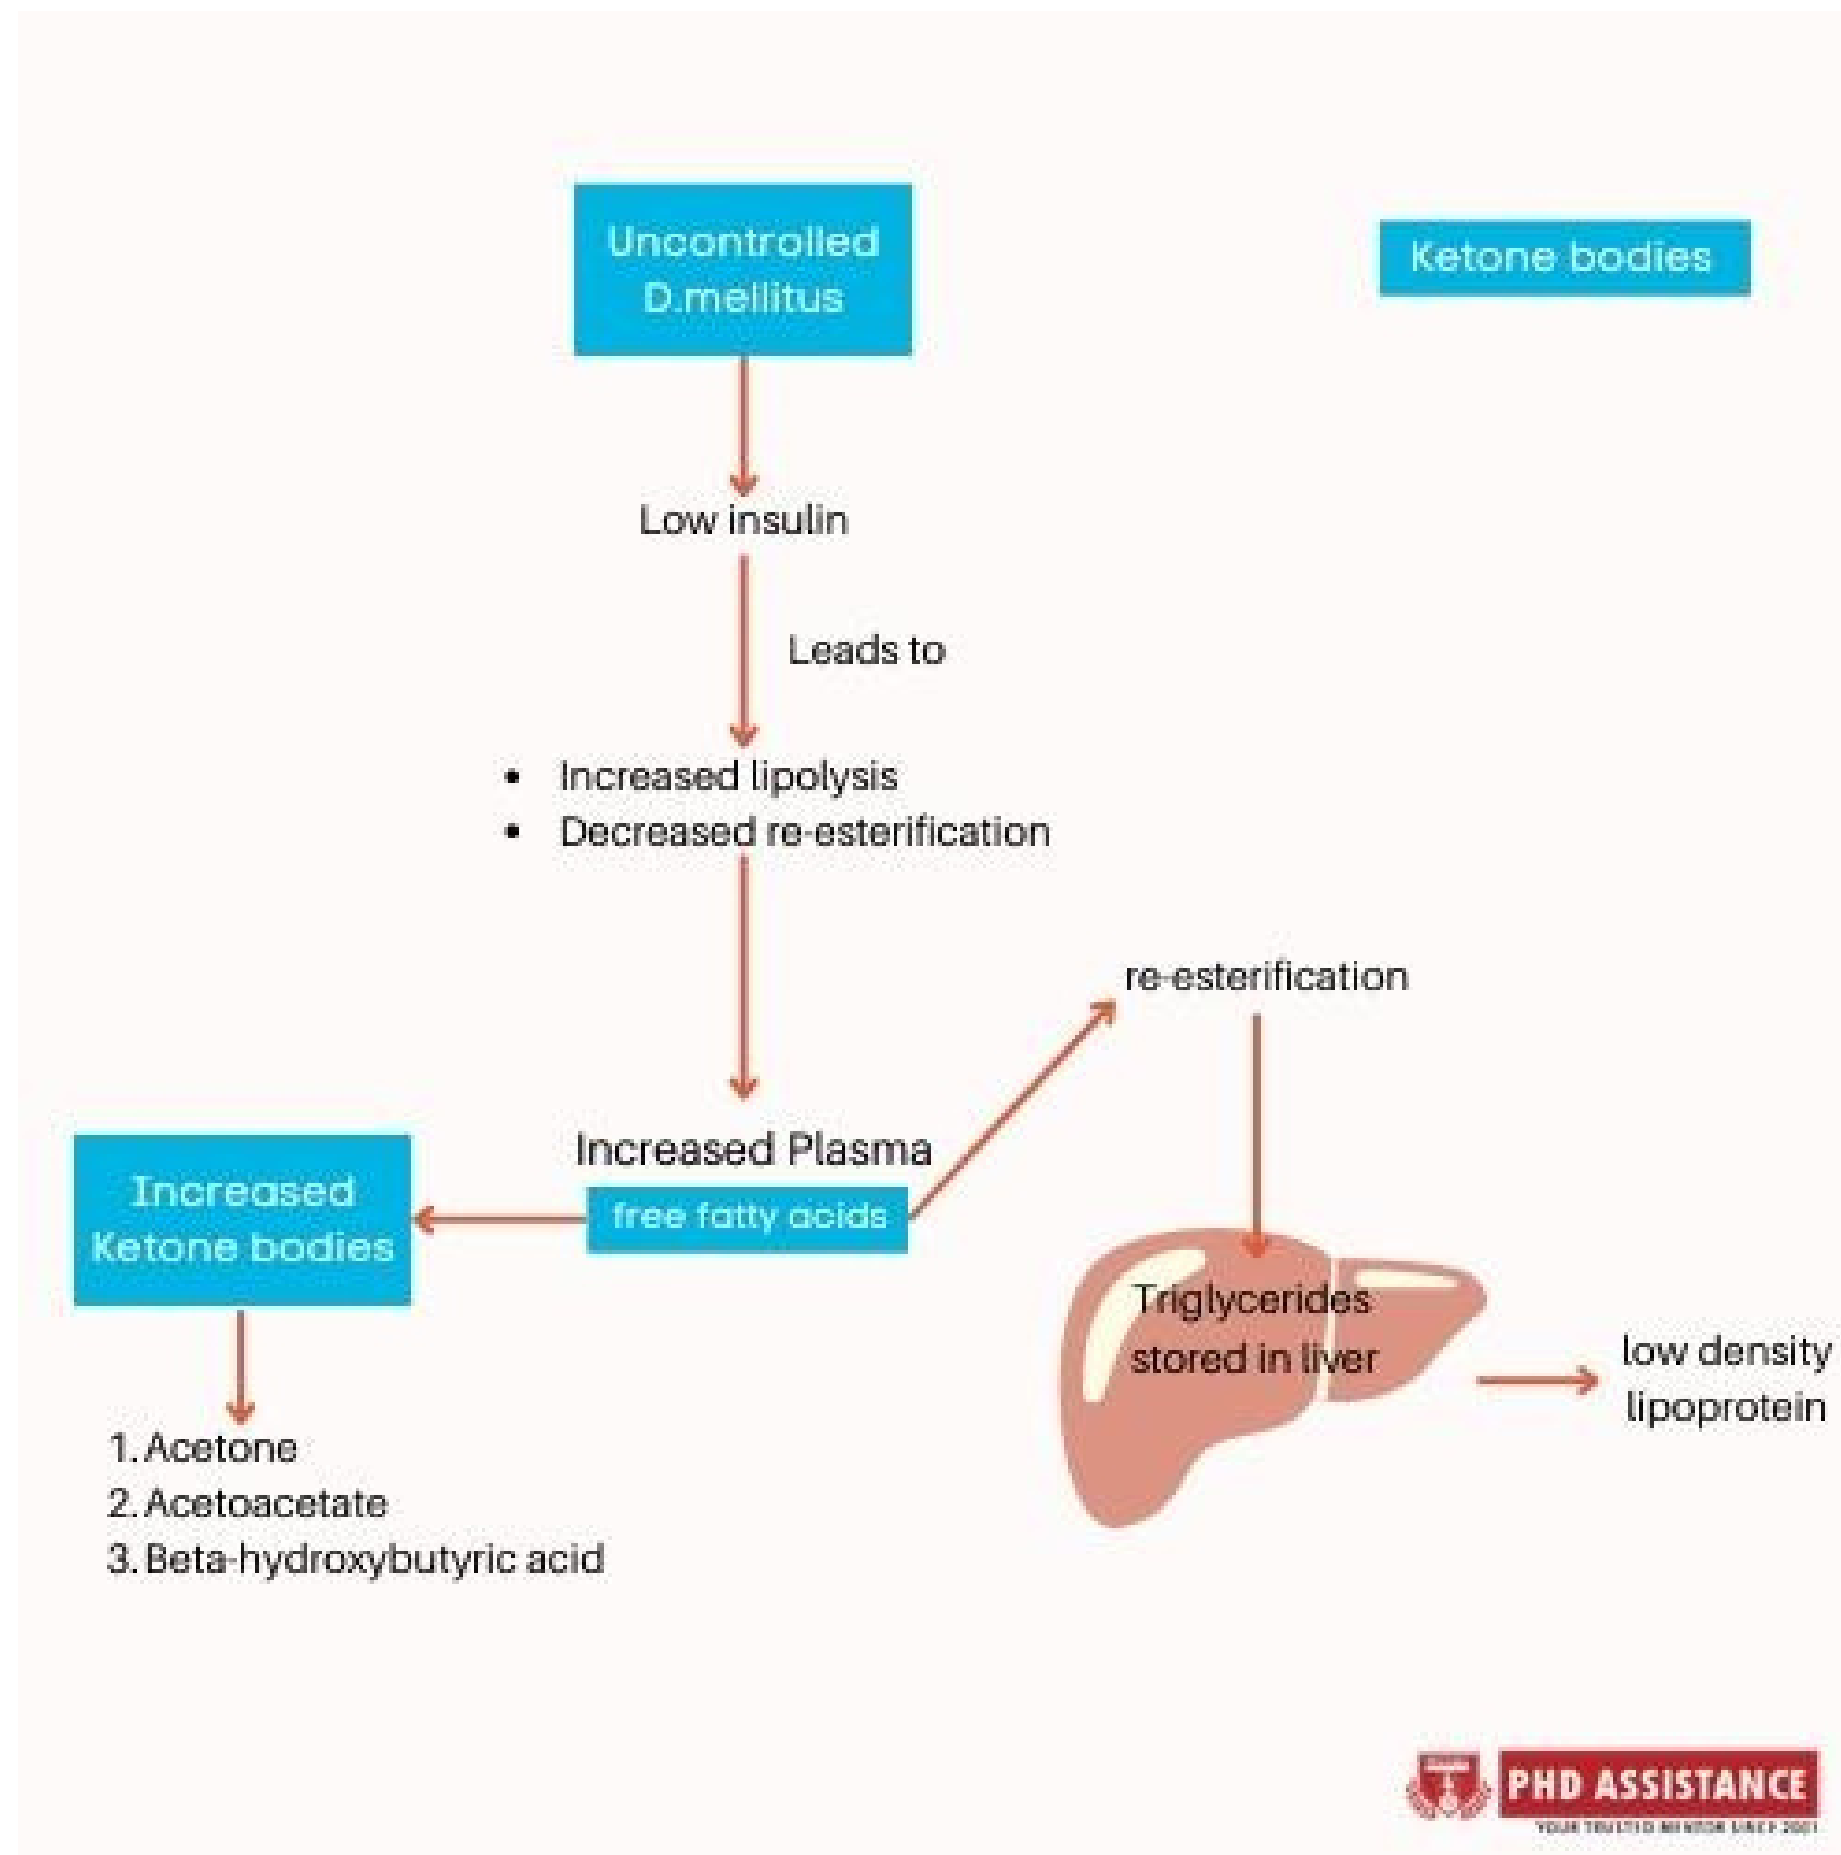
Ketone bodies

Uncontrolled D.mellitus

Low insulin

Leads to

- Increased lipolysis
- Decreased re-esterification

Increased Plasma free fatty acids

Increased Ketone bodies

1. Acetone
2. Acetoacetate
3. Beta-hydroxybutyric acid

re-esterification

Triglycerides stored in liver

low density lipoprotein

PHD ASSISTANCE
YOUR TRUSTED MENTOR SINCE 2001